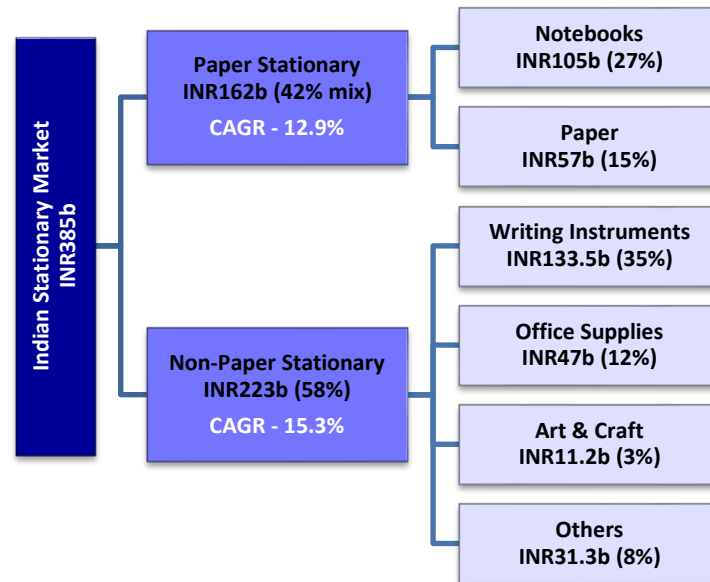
Indian Stationary Market
INR385b

Paper Stationary
INR162b (42% mix)
CAGR - 12.9%

Notebooks
INR105b (27%)

Paper
INR57b (15%)

Non-Paper Stationary
INR223b (58%)
CAGR - 15.3%

Writing Instruments
INR133.5b (35%)

Office Supplies
INR47b (12%)

Art & Craft
INR11.2b (3%)

Others
INR31.3b (8%)